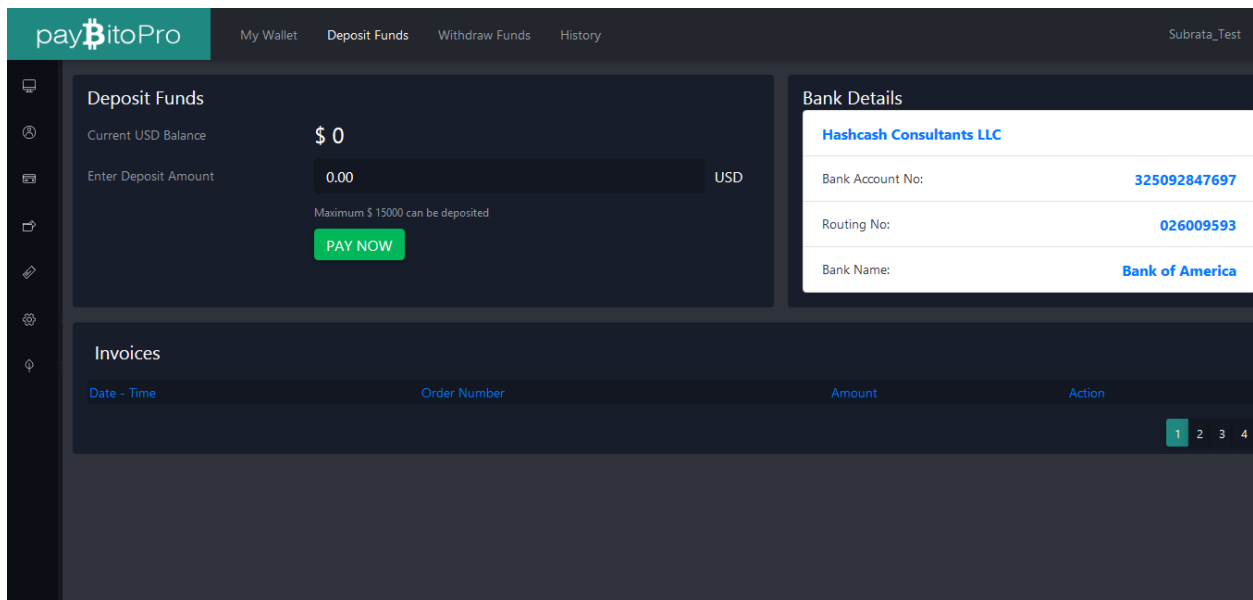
payBitoPro

My Wallet Deposit Funds Withdraw Funds History

Subrata_Test

Deposit Funds

Current USD Balance $ 0

Enter Deposit Amount 0.00 USD

Maximum $ 15000 can be deposited

PAY NOW

Bank Details

Hashcash Consultants LLC

| | |
|---|---|
| Bank Account No: | 325092847697 |
| Routing No: | 026009593 |
| Bank Name: | Bank of America |

Invoices

| Date - Time | Order Number | Amount | Action |
|---|---|---|---|

1 2 3 4